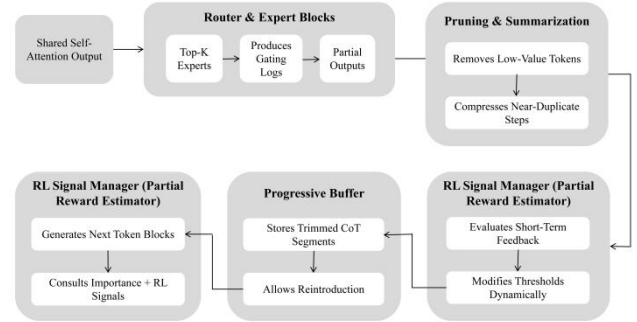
Shared Self-Attention Output

Router & Expert Blocks

Top-K Experts

Produces Gating Logs

Partial Outputs

Pruning & Summarization

Removes Low-Value Tokens

Compresses Near-Duplicate Steps

RL Signal Manager (Partial Reward Estimator)

Evaluates Short-Term Feedback

Modifies Thresholds Dynamically

Progressive Buffer

Stores Trimmed CoT Segments

Allows Reintroduction

RL Signal Manager (Partial Reward Estimator)

Generates Next Token Blocks

Consults Importance + RL Signals